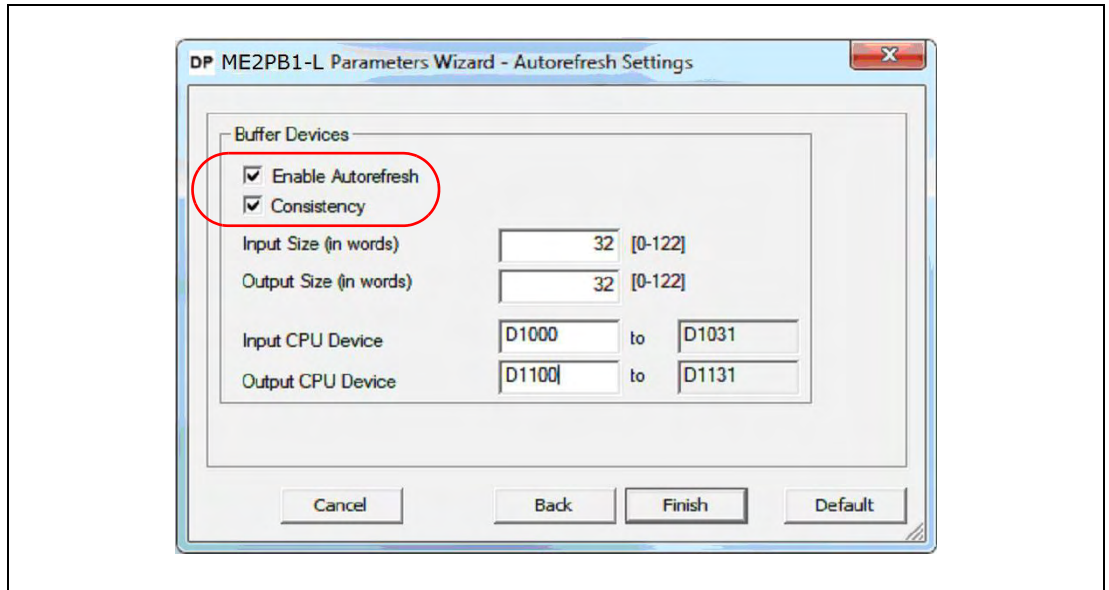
DP ME2PB1-L Parameters Wizard - Autorefresh Settings

Buffer Devices

☑ Enable Autorefresh

☑ Consistency

Input Size (in words) 32 [0-122]

Output Size (in words) 32 [0-122]

Input CPU Device D1000 to D1031

Output CPU Device D1100 to D1131

Cancel Back Finish Default